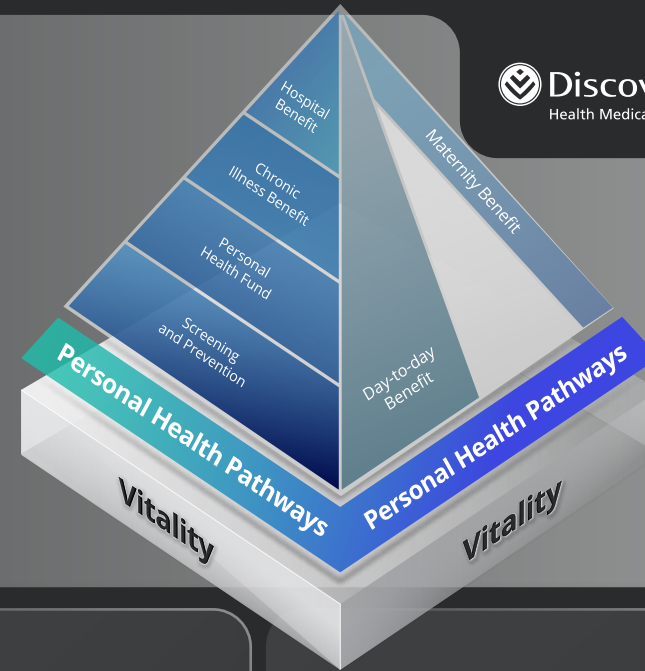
Discov
Health Medica

Hospital Benefit

Chronic Illness Benefit

Personal Health Fund

Screening and Prevention

Maternity Benefit

Day-to-day Benefit

Personal Health Pathways

Personal Health Pathways

Vitality

Vitality